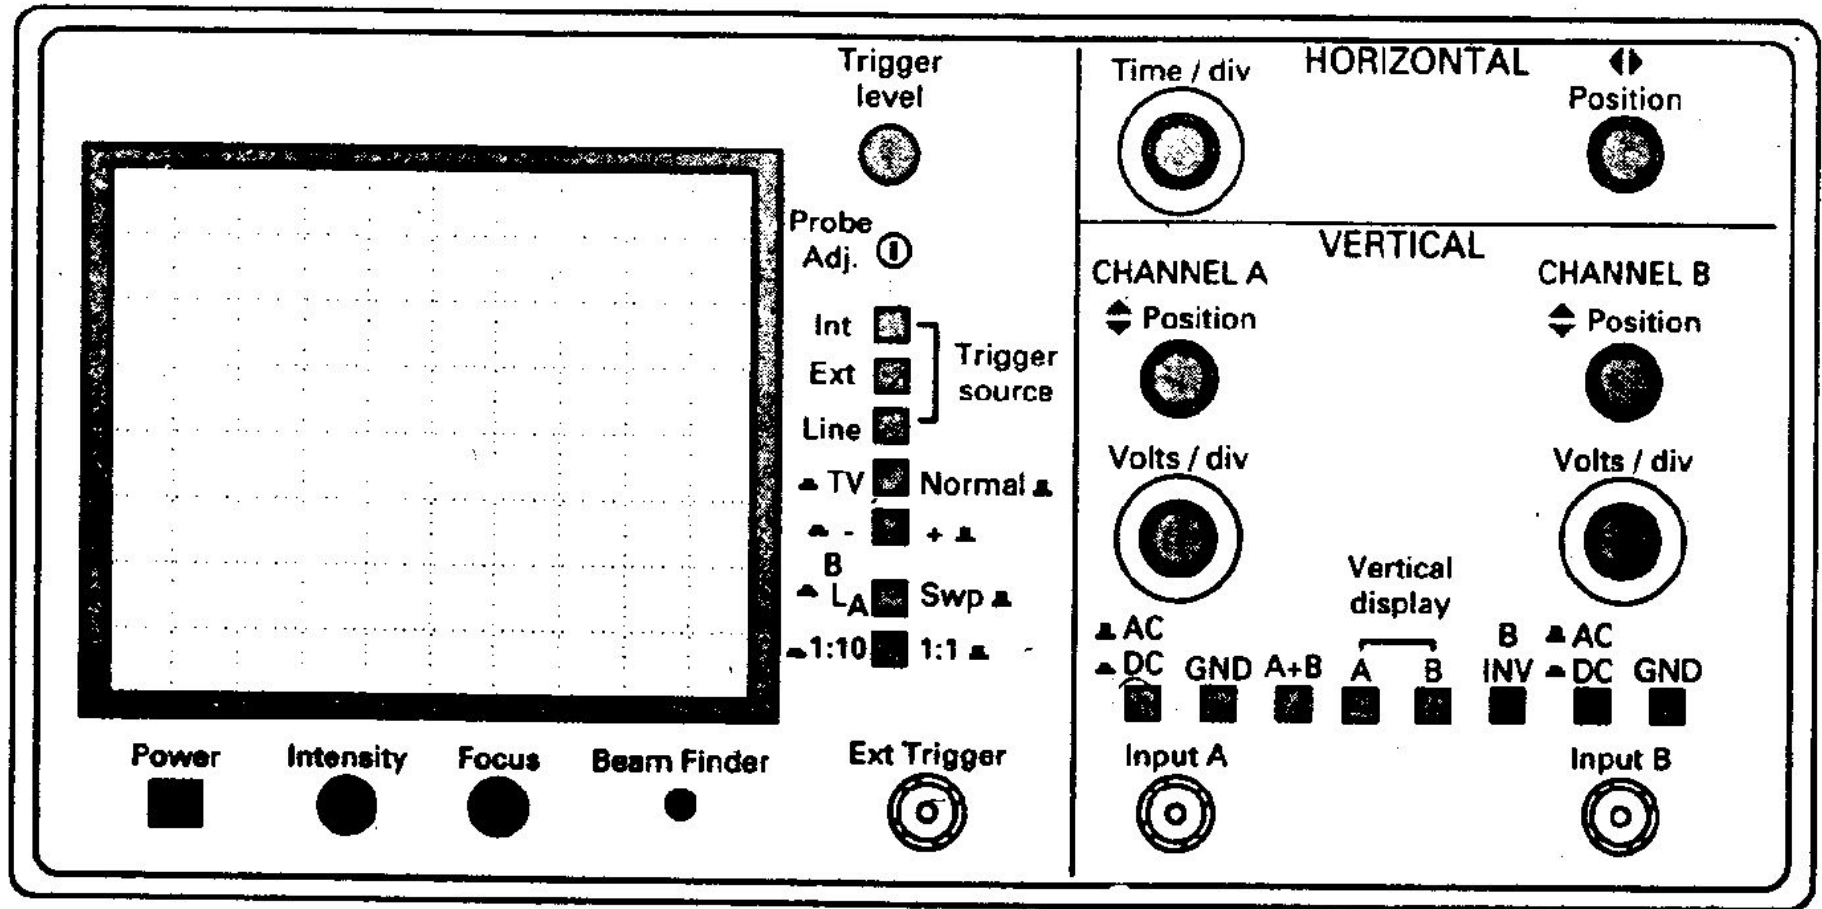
Trigger level

Probe Adj.

Int
Ext
Line

Trigger source

TV Normal

- +

B
$L_A$ Swp

1:10 1:1

Power Intensity Focus Beam Finder

Ext Trigger

Time / div

HORIZONTAL

Position

VERTICAL

CHANNEL A

Position

Volts / div

CHANNEL B

Position

Volts / div

Vertical display

AC
DC GND A+B A B

B
INV

AC
DC GND

Input A

Input B